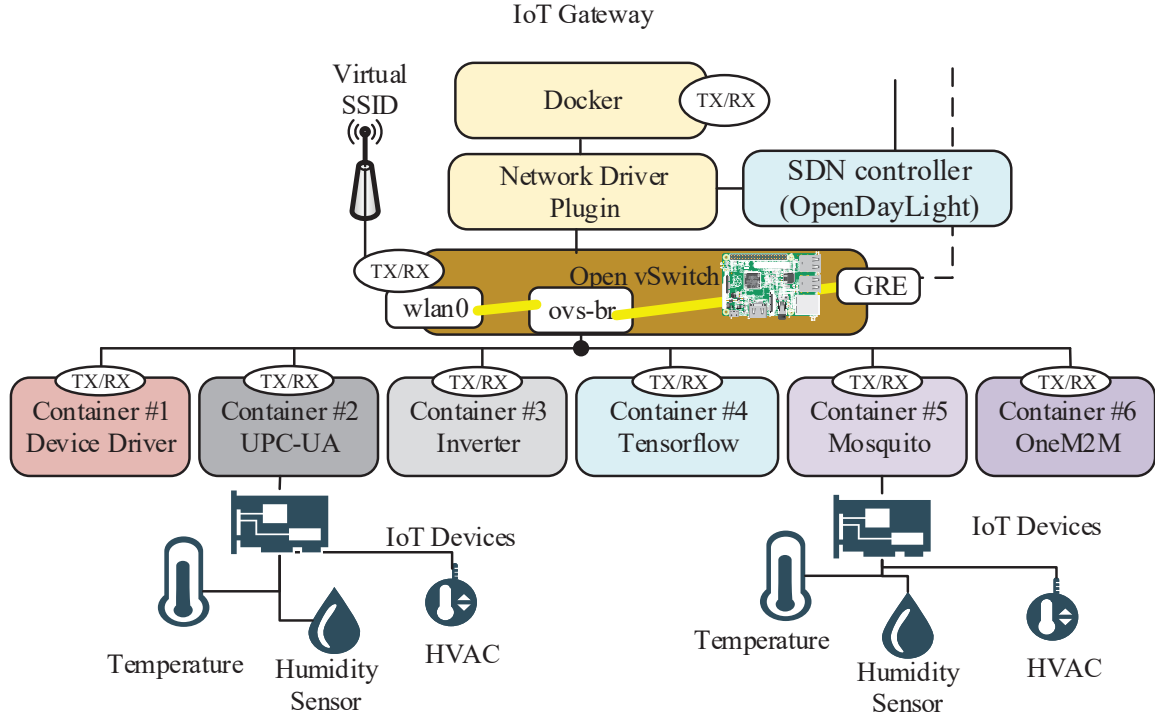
IoT Gateway

Virtual SSID

Docker

TX/RX

Network Driver Plugin

SDN controller (OpenDayLight)

TX/RX

Open vSwitch

GRE

wlan0

ovs-br

TX/RX
Container #1
Device Driver

TX/RX
Container #2
UPC-UA

TX/RX
Container #3
Inverter

TX/RX
Container #4
Tensorflow

TX/RX
Container #5
Mosquito

TX/RX
Container #6
OneM2M

IoT Devices

Temperature

Humidity Sensor

HVAC

IoT Devices

Temperature

Humidity Sensor

HVAC